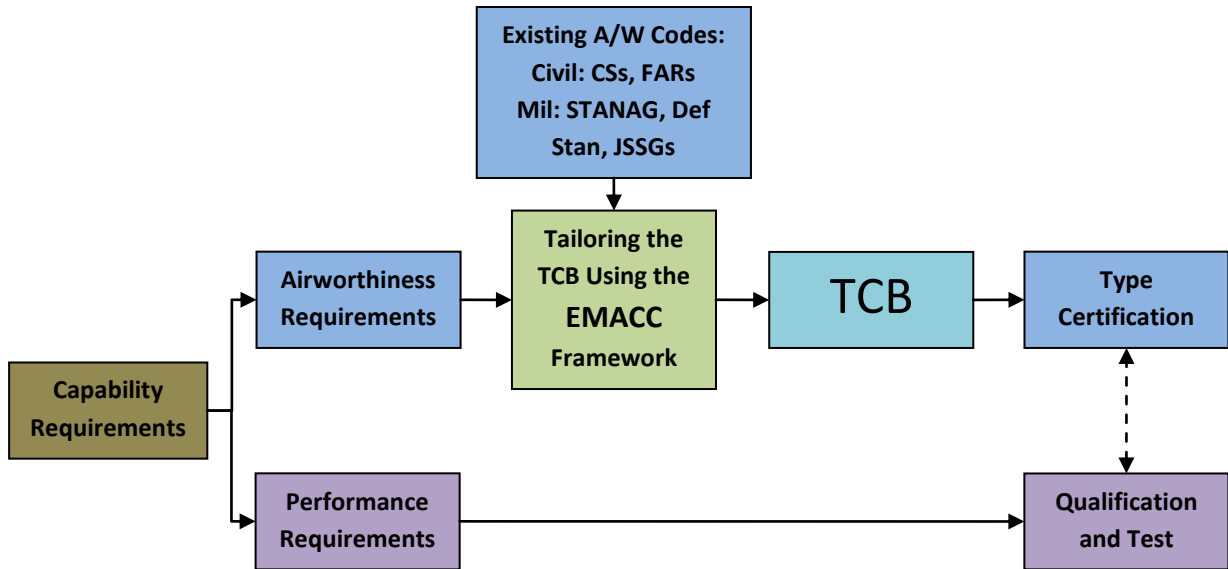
Existing A/W Codes:
Civil: CSs, FARs
Mil: STANAG, Def Stan, JSSGs

Capability Requirements

Airworthiness Requirements

Tailoring the TCB Using the EMACC Framework

TCB

Type Certification

Performance Requirements

Qualification and Test